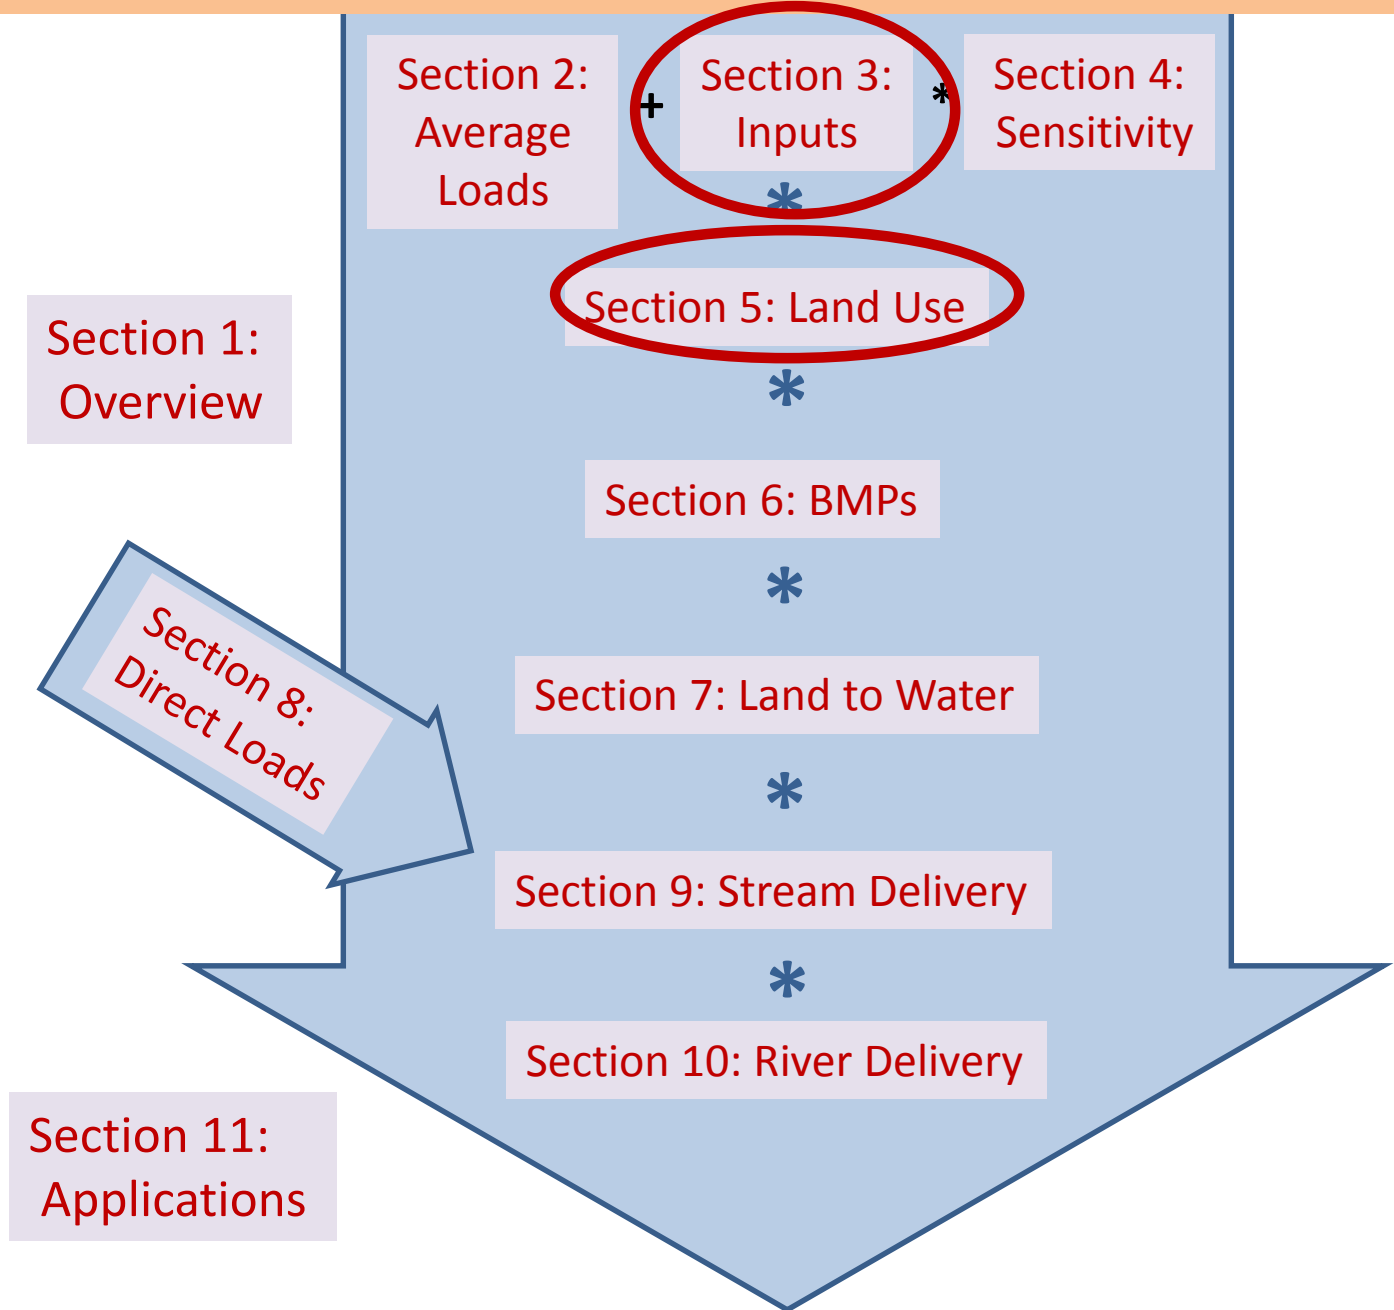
Section 2: Average Loads

+

Section 3: Inputs

*

Section 4: Sensitivity

*

Section 5: Land Use

*

Section 1: Overview

Section 6: BMPs

*

Section 8: Direct Loads

Section 7: Land to Water

*

Section 9: Stream Delivery

*

Section 10: River Delivery

Section 11: Applications